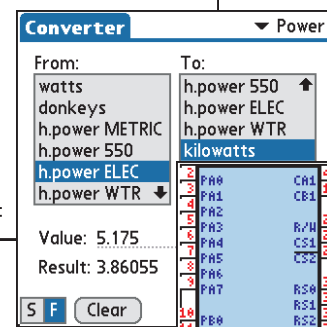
Converter
▾ Power

From:
watts
donkeys
h.power METRIC
h.power 550
h.power ELEC
h.power WTR

To:
h.power 550
h.power ELEC
h.power WTR
kilowatts

Value: 5.175
Result: 3.86055

S F Clear

2 PA0
3 PA1
4 PA2
5 PA3
6 PA4
7 PA5
8 PA6
9 PA7
10 PB0

CA1
CB1
R/W
CS1
$\overline{CS2}$
RS0
RS1
RS2